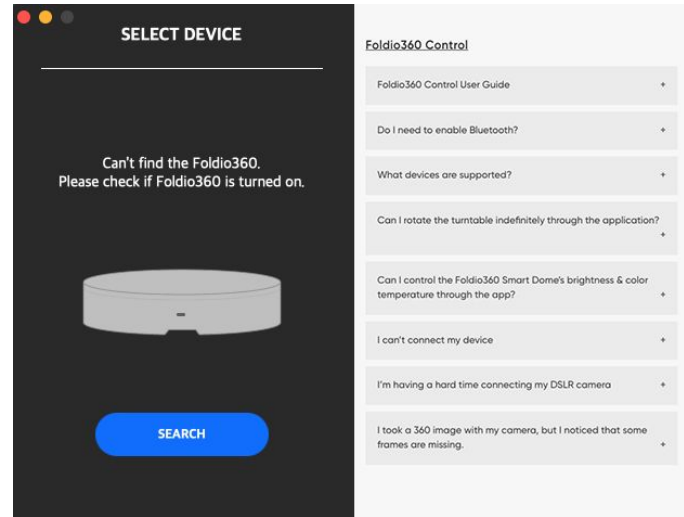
SELECT DEVICE

Can't find the Foldio360.
Please check if Foldio360 is turned on.

SEARCH

Foldio360 Control

Foldio360 Control User Guide +

Do I need to enable Bluetooth? +

What devices are supported? +

Can I rotate the turntable indefinitely through the application? +

Can I control the Foldio360 Smart Dome's brightness & color temperature through the app? +

I can't connect my device +

I'm having a hard time connecting my DSLR camera +

I took a 360 image with my camera, but I noticed that some frames are missing. +